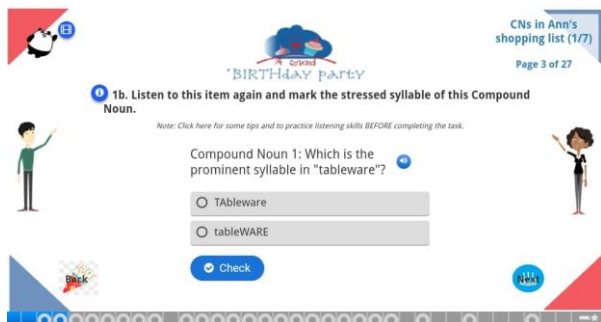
CNs in Ann's shopping list (1/7)

Page 3 of 27

A Cursed BIRTHday party

1b. Listen to this item again and mark the stressed syllable of this Compound Noun.

Note: Click here for some tips and to practice listening skills BEFORE completing the task.

Compound Noun 1: Which is the prominent syllable in "tableware"?

TAbleware

tableWARE

Check

Back

Next